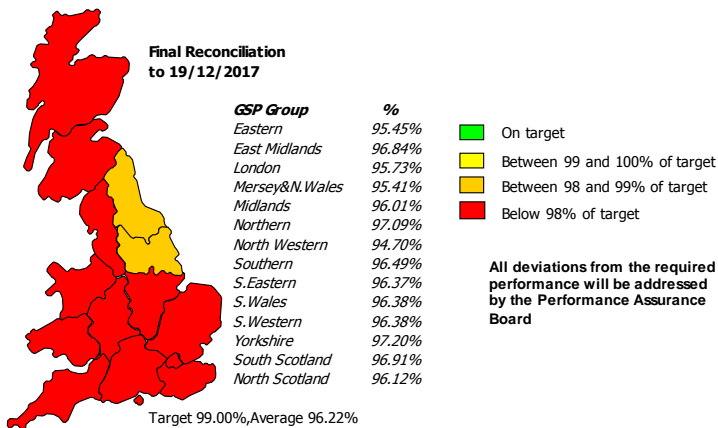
Final Reconciliation to 19/12/2017

| GSP Group | % |
|---|---|
| Eastern | 95.45% |
| East Midlands | 96.84% |
| London | 95.73% |
| Mersey&N.Wales | 95.41% |
| Midlands | 96.01% |
| Northern | 97.09% |
| North Western | 94.70% |
| Southern | 96.49% |
| S.Eastern | 96.37% |
| S.Wales | 96.38% |
| S.Western | 96.38% |
| Yorkshire | 97.20% |
| South Scotland | 96.91% |
| North Scotland | 96.12% |

On target
Between 99 and 100% of target
Between 98 and 99% of target
Below 98% of target

All deviations from the required performance will be addressed by the Performance Assurance Board

Target 99.00%,Average 96.22%